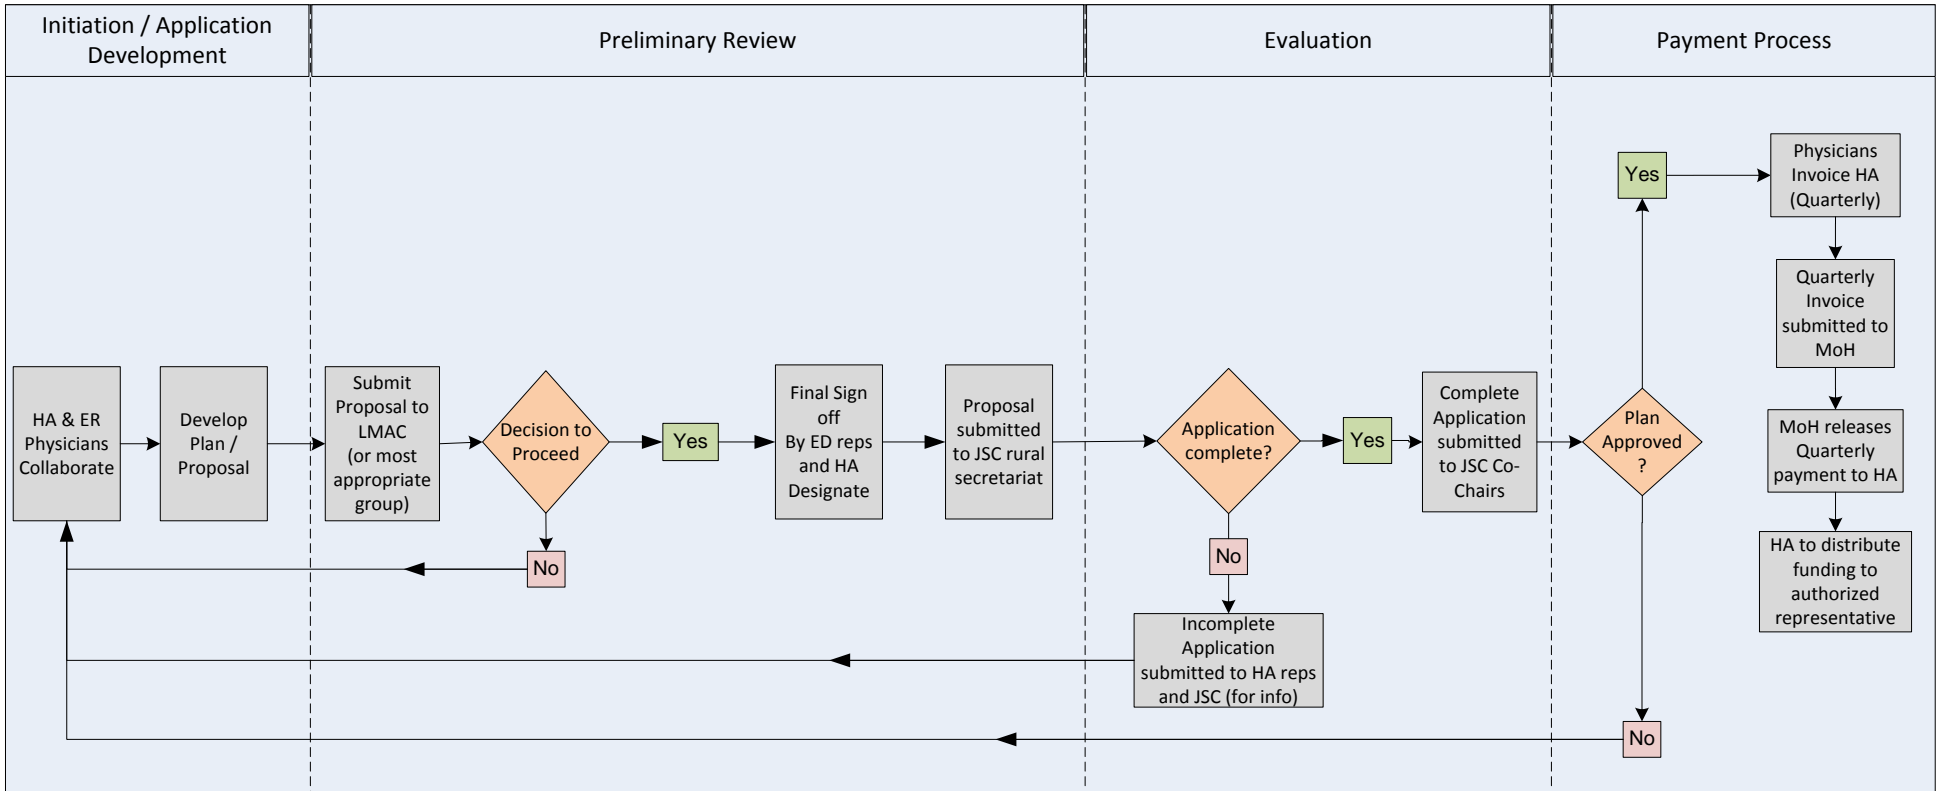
Initiation / Application Development

Preliminary Review

Evaluation

Payment Process

HA & ER Physicians Collaborate

Develop Plan / Proposal

Submit Proposal to LMAC (or most appropriate group)

Decision to Proceed

Yes

No

Final Sign off By ED reps and HA Designate

Proposal submitted to JSC rural secretariat

Application complete?

Yes

No

Incomplete Application submitted to HA reps and JSC (for info)

Complete Application submitted to JSC Co-Chairs

Plan Approved ?

Yes

No

Physicians Invoice HA (Quarterly)

Quarterly Invoice submitted to MoH

MoH releases Quarterly payment to HA

HA to distribute funding to authorized representative